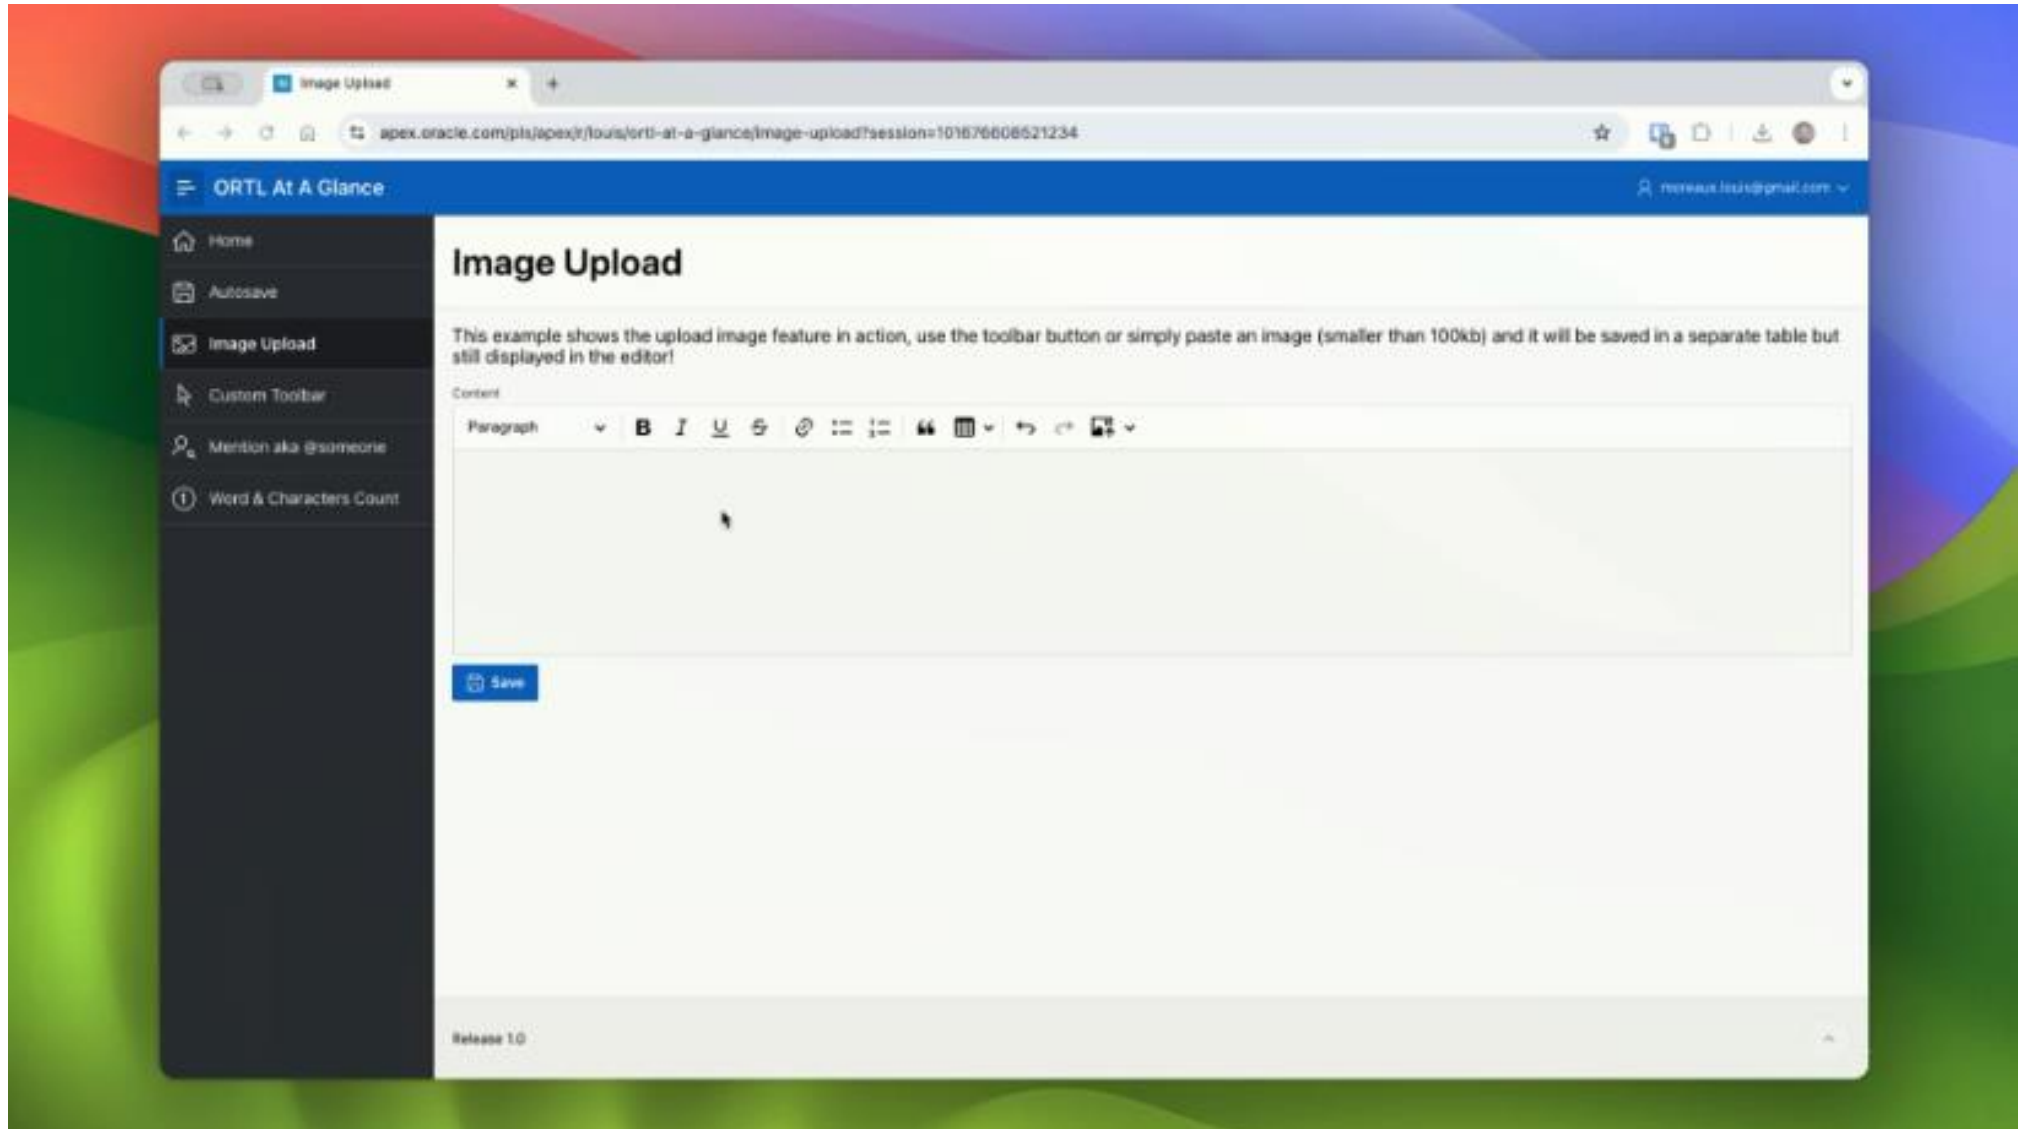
Image Upload

apex.oracle.com/pls/apex/r/louis/ortl-at-a-glance/image-upload?session=101676608521234

ORTL At A Glance

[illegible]

Home
Autosave
Image Upload
Custom Toolbar
Mention aka @someone
Word & Characters Count

Image Upload

This example shows the upload image feature in action, use the toolbar button or simply paste an image (smaller than 100kb) and it will be saved in a separate table but still displayed in the editor!

Content

Paragraph

B I U S

Save

Release 1.0